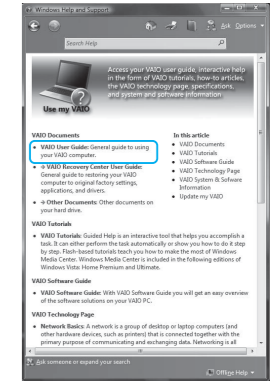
Windows Help and Support

Ask Options

Search Help

Use my VAIO

Access your VAIO user guide, interactive help in the form of VAIO tutorials, how-to articles, the VAIO technology page, specifications and system and software information.

VAIO Documents

• VAIO User Guide: General guide to using your VAIO computer.

• + VAIO Recovery Center User Guide: General guide to restoring your VAIO computer to original factory settings, applications, and drivers.

• + Other Documents: Other documents on your hard drive.

In this article

• VAIO Documents
• VAIO Tutorials
• VAIO Software Guide
• VAIO Technology Page
• VAIO System & Software Information
• Update my VAIO

VAIO Tutorials

• VAIO Tutorials: Guided Help is an interactive tool that helps you accomplish a task. It can either perform the task automatically or show you how to do it step by step. Flash-based tutorials teach you how to make the most of Windows Media Center. Windows Media Center is included in the following editions of Windows Vista: Home Premium and Ultimate.

VAIO Software Guide

• VAIO Software Guide: With VAIO Software Guide you will get an easy overview of the software solutions on your VAIO PC.

VAIO Technology Page

• Network Basics: A network is a group of desktop or laptop computers (and other hardware devices, such as printers) that is connected together with the primary purpose of communicating and exchanging data. Networking is all

Ask someone or expand your search

Offline Help